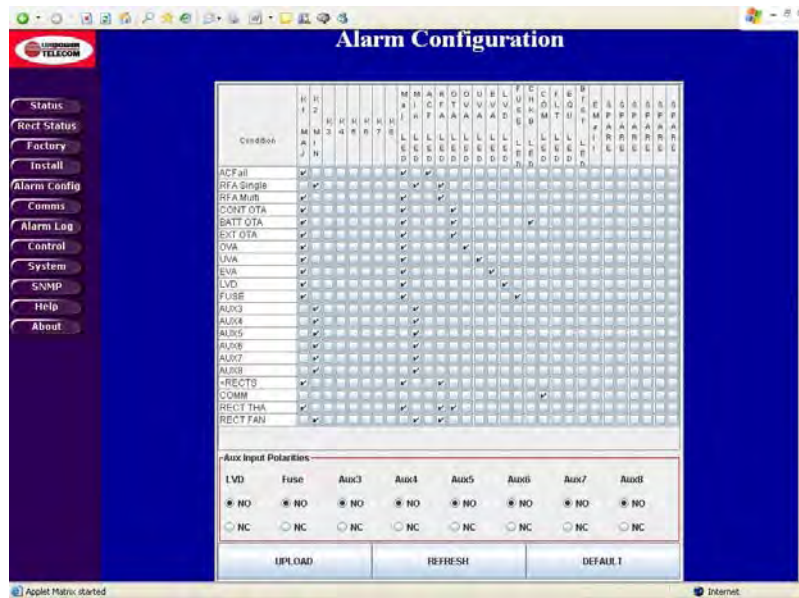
TELECOM

Alarm Configuration

Status
Rect Status
Factory
Install
Alarm Config
Comms
Alarm Log
Control
System
SNMP
Help
About

| Condition |
|---|
| AC Fail |
| RFA Single |
| RFA Multi |
| CONT OTA |
| BATT OTA |
| EXT OTA |
| OVA |
| UVA |
| EVA |
| LVD |
| FUSE |
| AUX3 |
| AUX4 |
| AUX5 |
| AUX6 |
| AUX7 |
| AUX8 |
| +RECTS |
| COMM |
| RECT THA |
| RECT FAN |

Aux Input Polarities

| LVD | Fuse | Aux3 | Aux4 | Aux5 | Aux6 | Aux7 | Aux8 |
|---|---|---|---|---|---|---|---|
| NO | NO | NO | NO | NO | NO | NO | NO |
| NC | NC | NC | NC | NC | NC | NC | NC |

UPLOAD
REFRESH
DEFAULT

Applet Matrix started
Internet